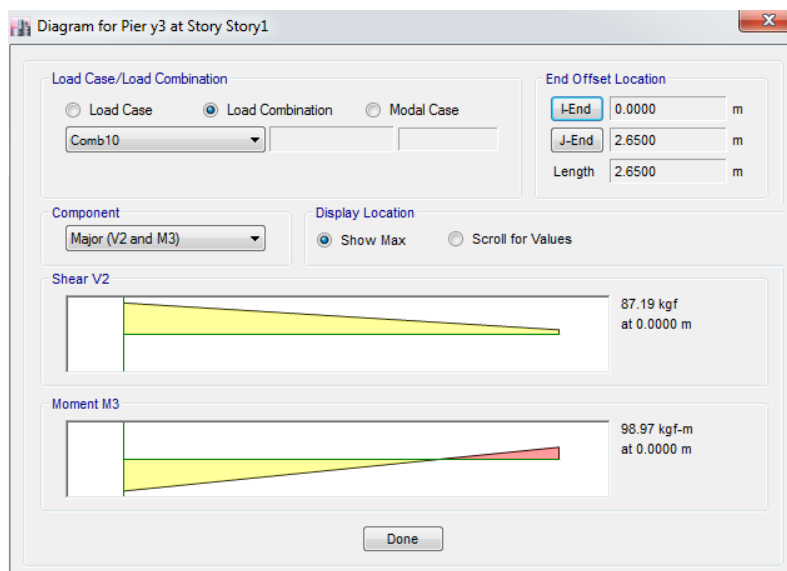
Diagram for Pier y3 at Story Story1

Load Case/Load Combination

Load Case

Load Combination

Modal Case

Comb10

End Offset Location

I-End 0.0000 m

J-End 2.6500 m

Length 2.6500 m

Component

Major (V2 and M3)

Display Location

Show Max

Scroll for Values

Shear V2

87.19 kgf
at 0.0000 m

Moment M3

98.97 kgf-m
at 0.0000 m

Done